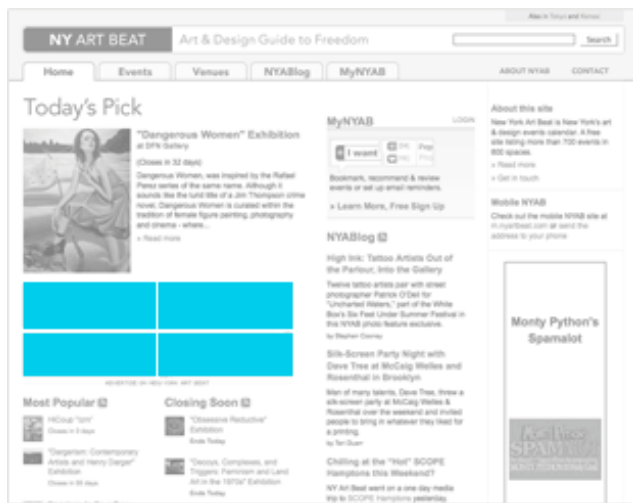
Also in Tokyo and Kansai

NY ART BEAT Art & Design Guide to Freedom

Search

Home Events Venues NYABlog MyNYAB ABOUT NYAB CONTACT

Today's Pick

"Dangerous Women" Exhibition
at DFN Gallery

(Closes in 32 days)

Dangerous Women, was inspired by the Rafael Perez series of the same name. Although it sounds like the lurid title of a Jim Thompson crime novel, Dangerous Women is curated within the tradition of female figure painting, photography and cinema - where...

» Read more

ADVERTISE ON NEW YORK ART BEAT

MyNYAB LOGIN

I want

Bookmark, recommend & review events or set up email reminders.

» Learn More, Free Sign Up

NYABlog

High Ink: Tattoo Artists Out of the Parlour, Into the Gallery

Twelve tattoo artists pair with street photographer Patrick O'Dell for "Uncharted Waters," part of the White Box's Six Feet Under Summer Festival in this NYAB photo feature exclusive.

by Stephen Cooney

Silk-Screen Party Night with Dave Tree at McCaig Welles and Rosenthal in Brooklyn

Man of many talents, Dave Tree, threw a silk-screen party at McCaig Welles & Rosenthal over the weekend and invited people to bring in whatever they liked for a printing.

by Teri Duerr

Chilling at the "Hot" SCOPE Hamptons this Weekend?

NY Art Beat went on a one day media trip to SCOPE Hamptons yesterday.

About this site

New York Art Beat is New York's art & design events calendar. A free site listing more than 700 events in 800 spaces.

» Read more

» Get in touch

Mobile NYAB

Check out the mobile NYAB site at m.nyartbeat.com or send the address to your phone

Monty Python's Spamalot

SPAMALOT

Most Popular

HiCcup "brrr"
Closes in 3 days

"Dargerism: Contemporary Artists and Henry Darger" Exhibition
Closes in 33 days

Closing Soon

"Obsessive Reductive" Exhibition
Ends Today

"Decoys, Complexes, and Triggers: Feminism and Land Art in the 1970s" Exhibition
Ends Today